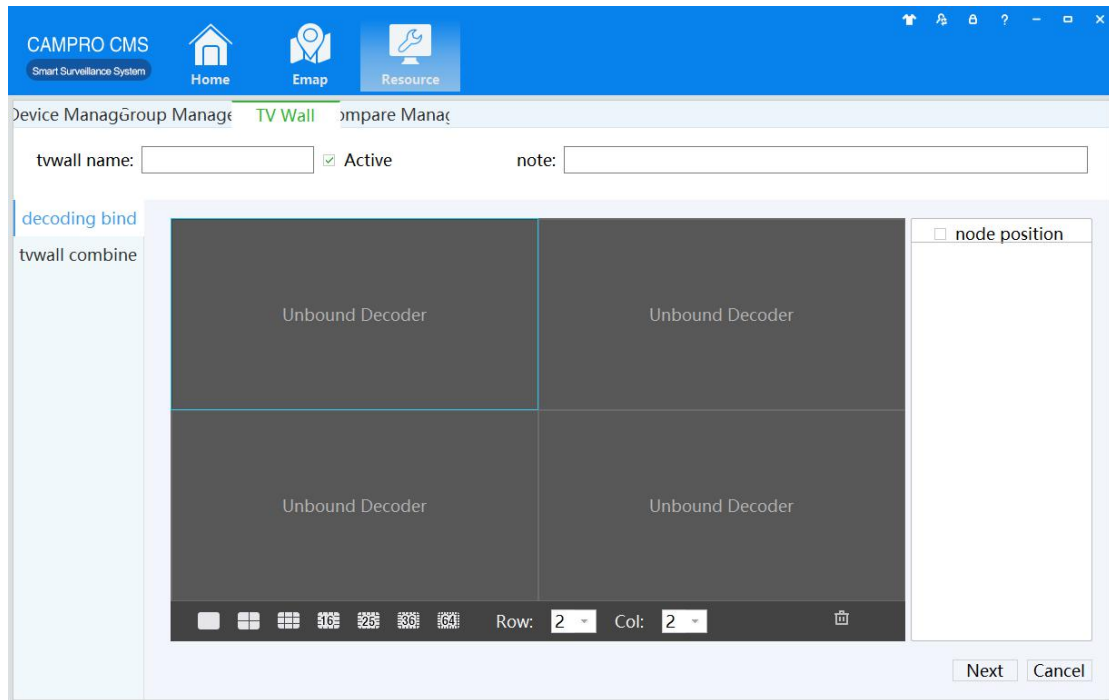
CAMPRO CMS
Smart Surveillance System

Home
Emap
Resource

Device Manag Group Manage TV Wall ompare Manag

tvwall name:
Active
note:

decoding bind
tvwall combine

Unbound Decoder
Unbound Decoder
Unbound Decoder
Unbound Decoder

16 25 36 64
Row: 2
Col: 2

node position

Next
Cancel